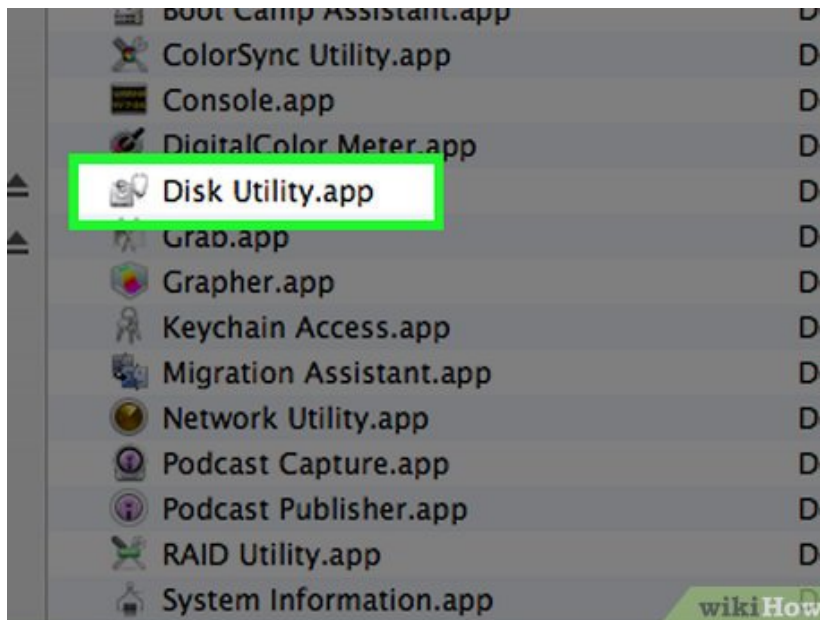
Boot Camp Assistant.app D
ColorSync Utility.app D
Console.app D
DigitalColor Meter.app D
Disk Utility.app D
Grab.app D
Grapher.app D
Keychain Access.app D
Migration Assistant.app D
Network Utility.app D
Podcast Capture.app D
Podcast Publisher.app D
RAID Utility.app D
System Information.app D

wikiHow